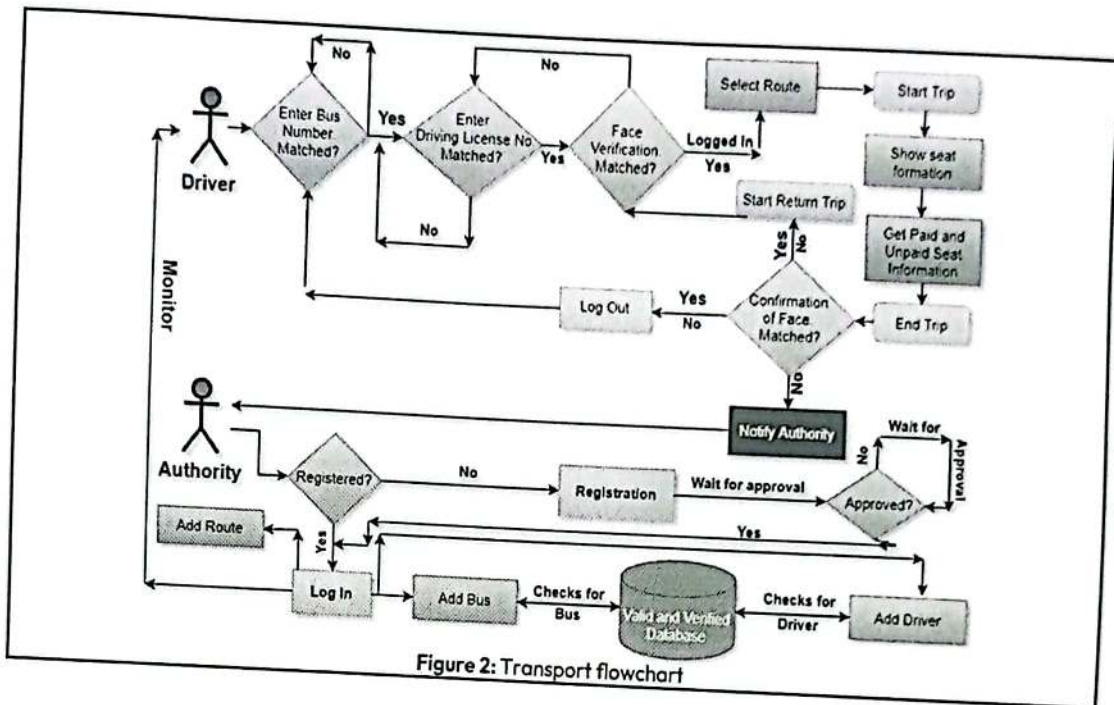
Driver

No

Enter Bus Number Matched?

Yes

No

Enter Driving License No Matched?

Yes

No

Face Verification Matched?

Logged In

Yes

Select Route

Start Trip

Show seat formation

Get Paid and Unpaid Seat Information

Start Return Trip

Yes

No

Monitor

Log Out

Yes

No

Confirmation of Face Matched?

End Trip

No

Notify Authority

Authority

Registered?

No

Registration

Wait for approval

Approved?

No

Wait for Approval

Yes

Add Route

Yes

Log In

Add Bus

Checks for Bus

Valid and Verified Database

Checks for Driver

Add Driver

Figure 2: Transport flowchart